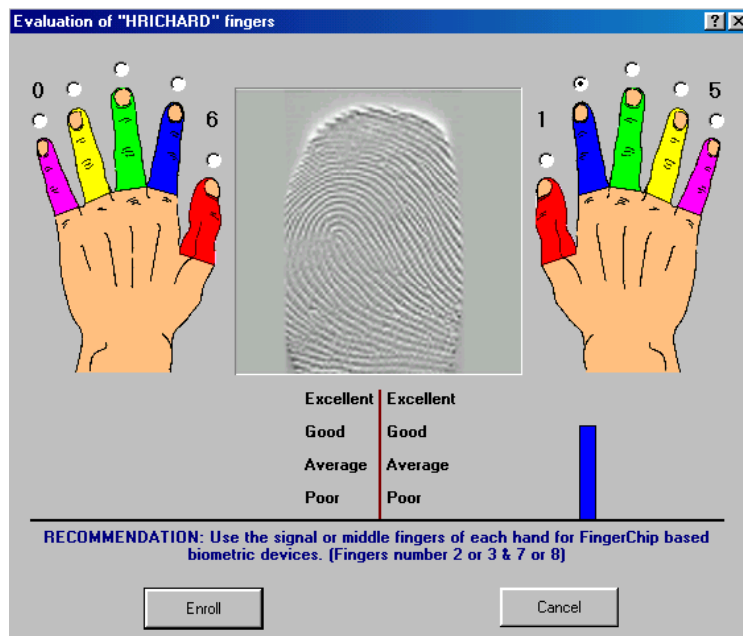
Evaluation of "HRICHARD" fingers

?

0

6

1

5

Excellent | Excellent
Good | Good
Average | Average
Poor | Poor

RECOMMENDATION: Use the signal or middle fingers of each hand for FingerChip based biometric devices. (Fingers number 2 or 3 & 7 or 8)

Enroll

Cancel